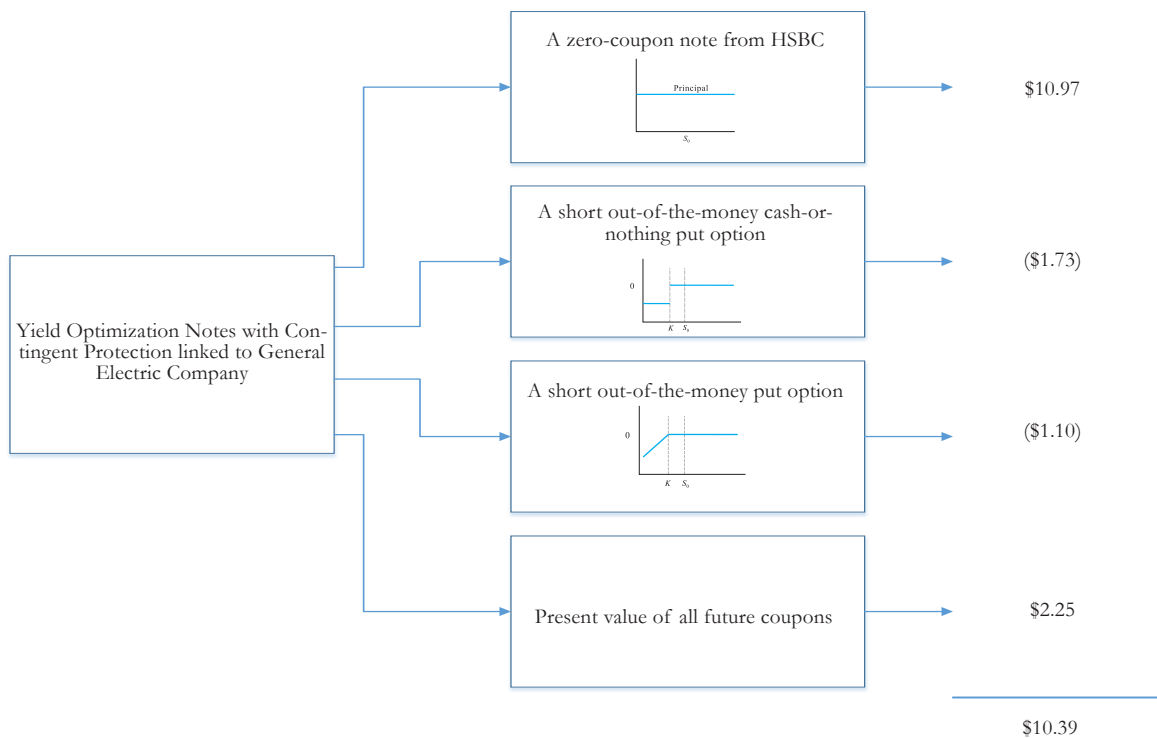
Yield Optimization Notes with Contingent Protection linked to General Electric Company

A zero-coupon note from HSBC

Principal

$S_0$

$10.97

A short out-of-the-money cash-or-nothing put option

0

$K$ $S_0$

($1.73)

A short out-of-the-money put option

0

$K$ $S_0$

($1.10)

Present value of all future coupons

$2.25

$10.39